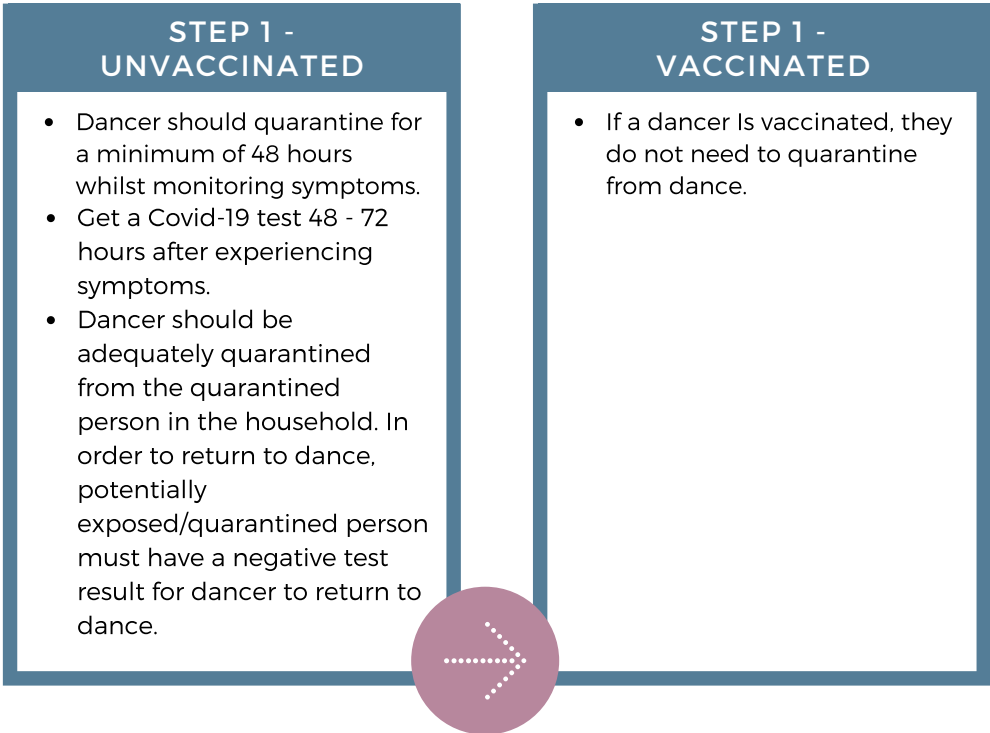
STEP 1 - UNVACCINATED

- Dancer should quarantine for a minimum of 48 hours whilst monitoring symptoms.
- Get a Covid-19 test 48 - 72 hours after experiencing symptoms.
- Dancer should be adequately quarantined from the quarantined person in the household. In order to return to dance, potentially exposed/quarantined person must have a negative test result for dancer to return to dance.

STEP 1 - VACCINATED

- If a dancer Is vaccinated, they do not need to quarantine from dance.